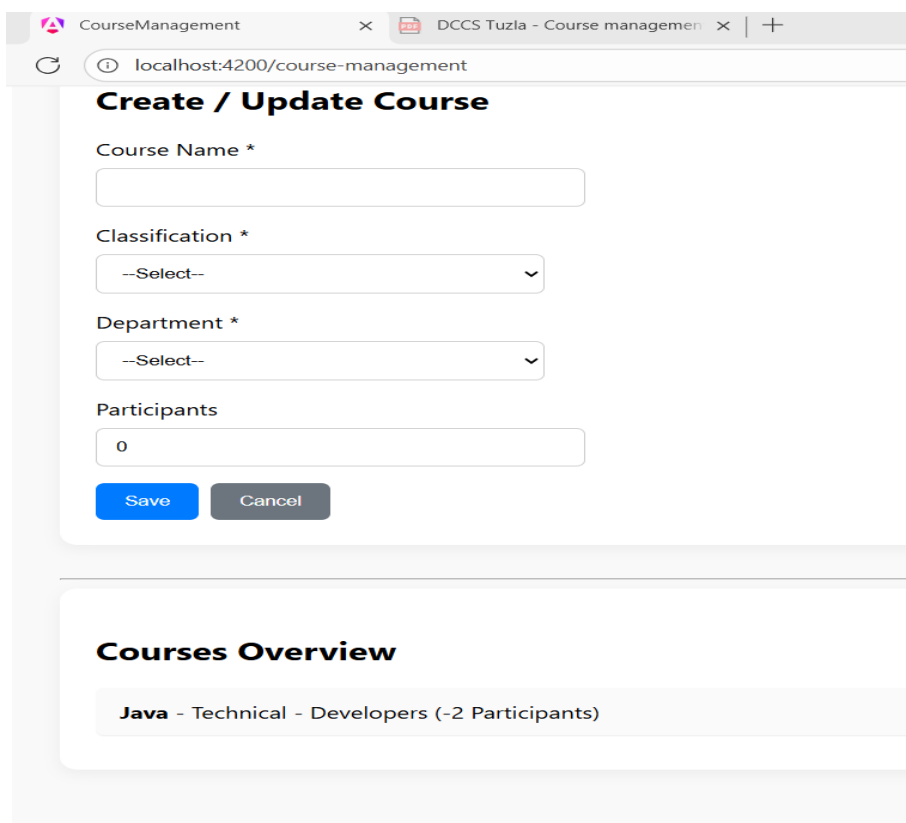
CourseManagement ×
DCCS Tuzla - Course managemen ×
+
localhost:4200/course-management

Create / Update Course

Course Name *

Classification *
--Select--

Department *
--Select--

Participants
0

Save Cancel

Courses Overview

Java - Technical - Developers (-2 Participants)